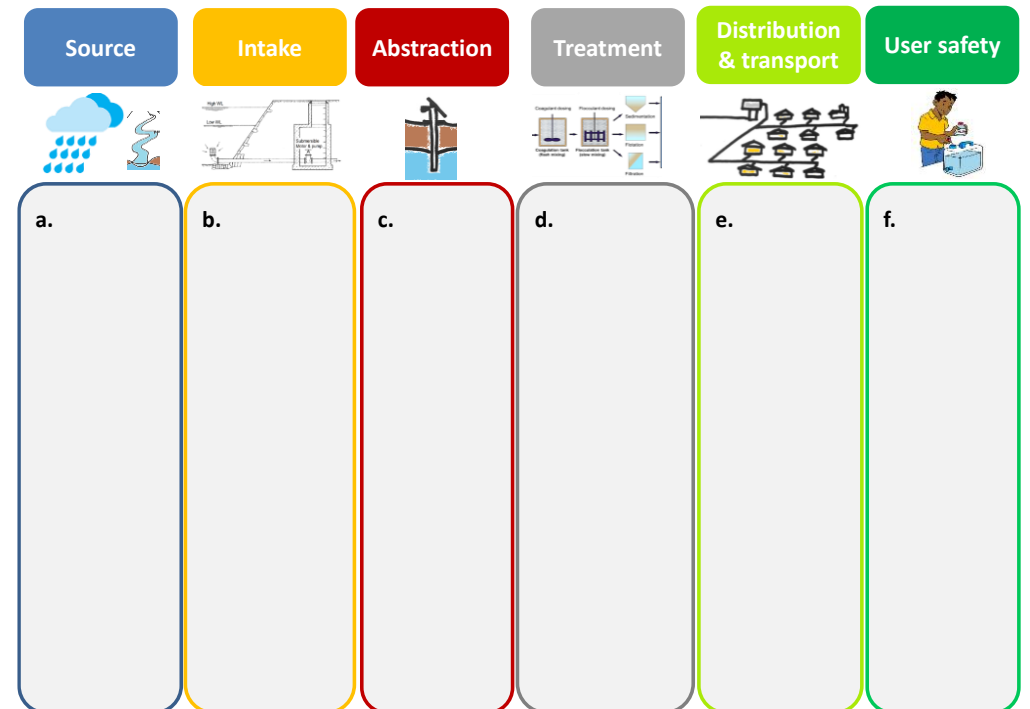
Source

Intake

Abstraction

Treatment

Distribution & transport

User safety

High WL

Low WL

Submersible Motor & pump

Coagulant dosing

Flocculant dosing

Sedimentation

Coagulation tank (flash mixing)

Flocculation tank (slow mixing)

Flotation

Filtration

a.

b.

c.

d.

e.

f.